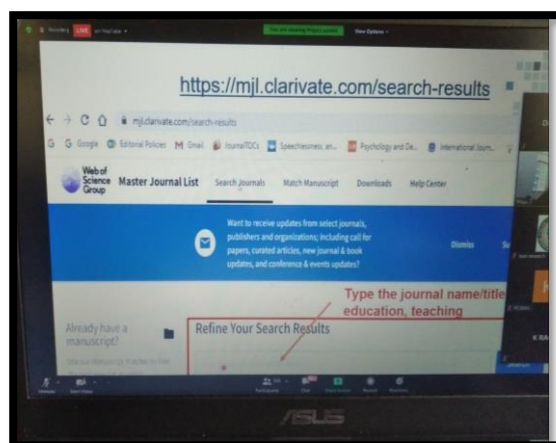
Recording LIVE on YouTube

You are viewing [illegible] screen View Options

https://mjl.clarivate.com/search-results

mjl.clarivate.com/search-results

G Google Editorial Policies Gmail JournalTOCs Speechlessness: an... Psychology and De... International Journ...

Web of Science Group Master Journal List Search Journals Match Manuscript Downloads Help Center

Want to receive updates from select journals, publishers and organizations; including call for papers, curated articles, new journal & book updates, and conference & events updates?

Dismiss

Type the journal name/title education, teaching

Already have a manuscript?

Refine Your Search Results

Participants Chat Share Screen Record Reactions

ASUS